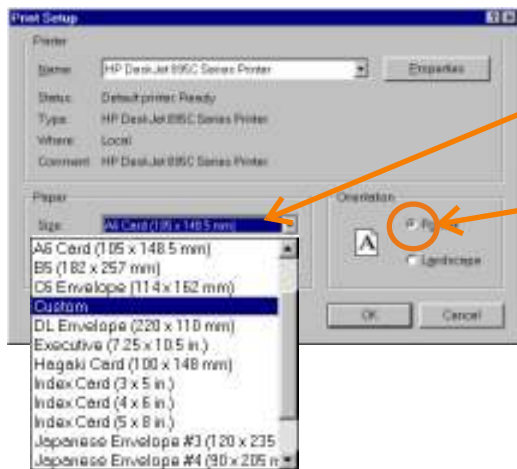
Print Setup

Printer

Name: HP DeskJet 895C Series Printer

Properties

Status: Default printer; Ready

Type: HP DeskJet 895C Series Printer

Where: Local

Comment: HP DeskJet 895C Series Printer

Paper

Size: A6 Card (105 x 148.5 mm)

A6 Card (105 x 148.5 mm)
B5 (182 x 257 mm)
C6 Envelope (114 x 162 mm)
Custom
DL Envelope (220 x 110 mm)
Executive (7.25 x 10.5 in.)
Hagaki Card (100 x 148 mm)
Index Card (3 x 5 in.)
Index Card (4 x 6 in.)
Index Card (5 x 8 in.)
Japanese Envelope #3 (120 x 235
Japanese Envelope #4 (90 x 205 m

Orientation

A

Portrait

Landscape

OK

Cancel